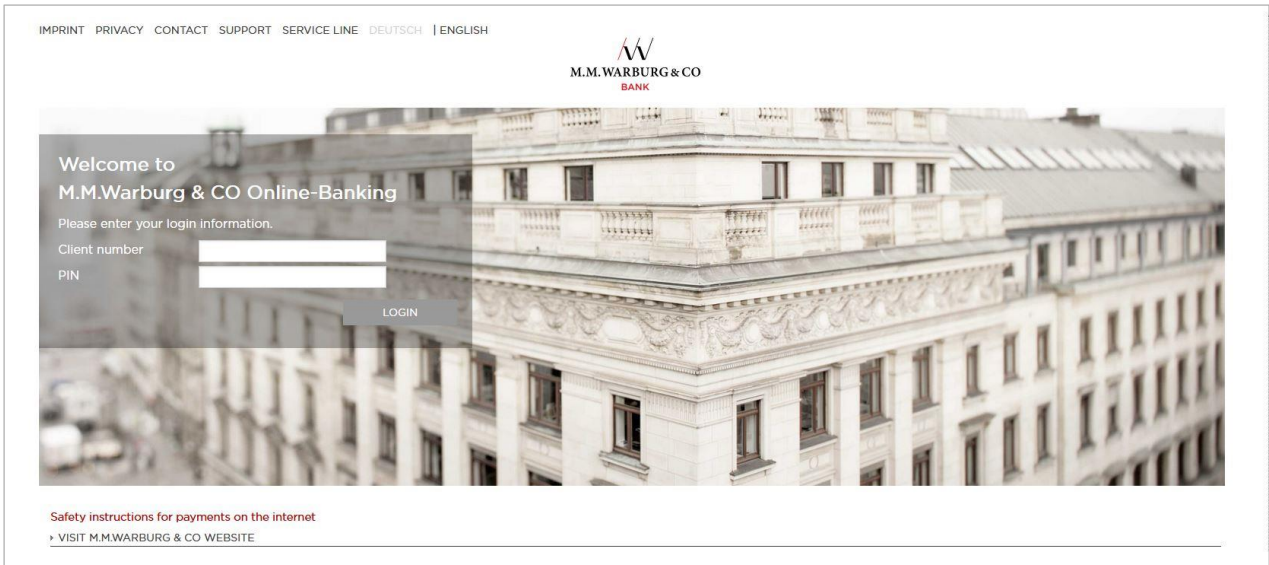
IMPRINT PRIVACY CONTACT SUPPORT SERVICE LINE DEUTSCH | ENGLISH

M.M.WARBURG & CO
BANK

Welcome to
M.M.Warburg & CO Online-Banking

Please enter your login information.

Client number

PIN

LOGIN

Safety instructions for payments on the internet

› VISIT M.M.WARBURG & CO WEBSITE